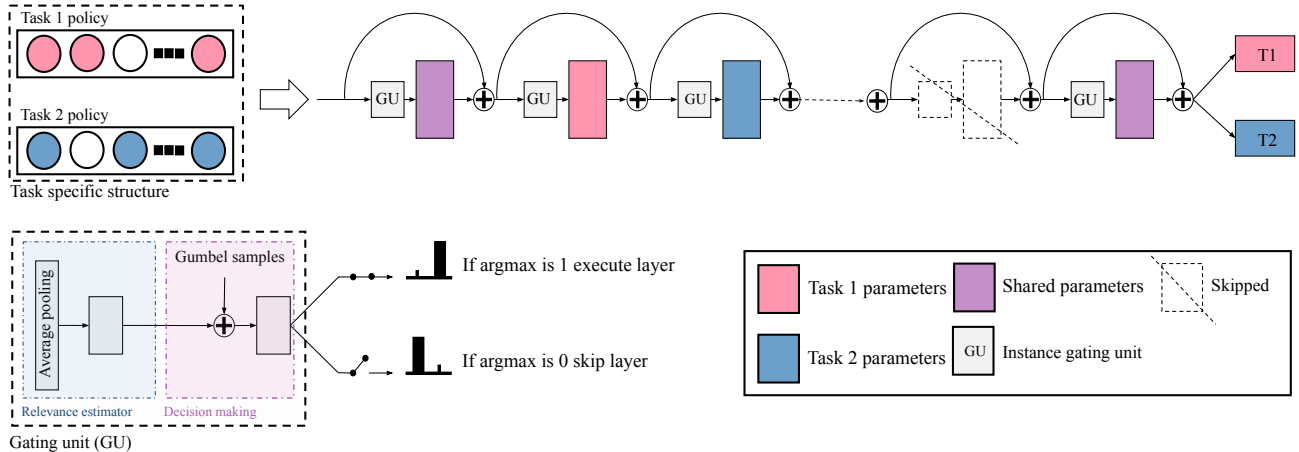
Task 1 policy

Task 2 policy

Task specific structure

GU

GU

GU

GU

T1

T2

Average pooling

Gumbel samples

Relevance estimator

Decision making

Gating unit (GU)

If argmax is 1 execute layer

If argmax is 0 skip layer

Task 1 parameters

Shared parameters

Skipped

Task 2 parameters

GU

Instance gating unit